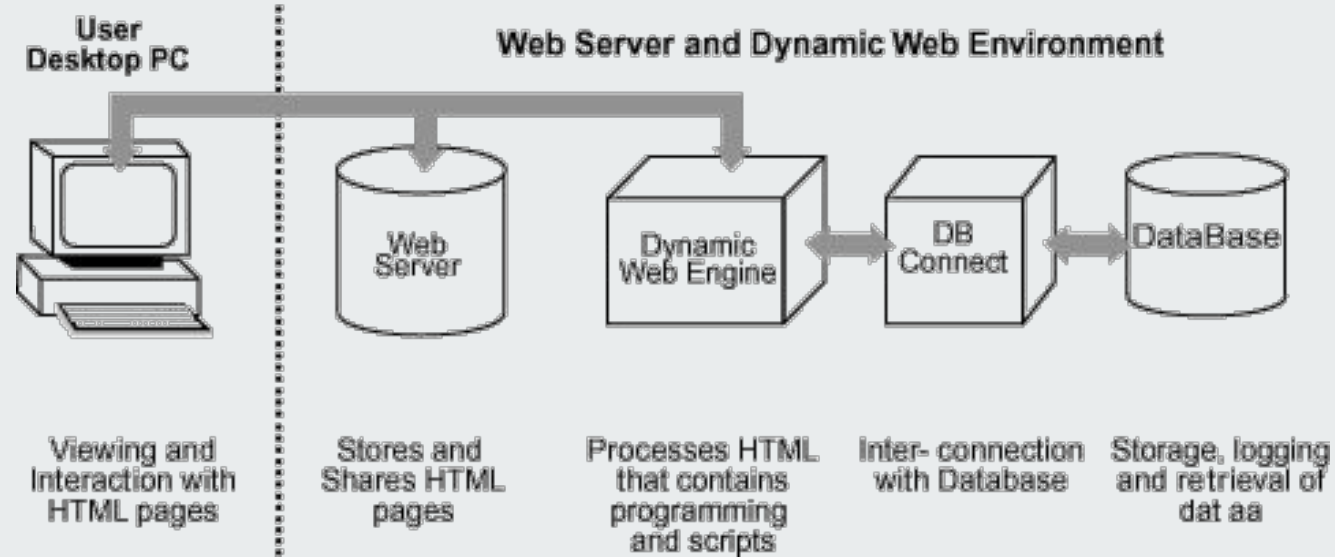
User Desktop PC

Web Server and Dynamic Web Environment

Web Server

Dynamic Web Engine

DB Connect

DataBase

Viewing and Interaction with HTML pages

Stores and Shares HTML pages

Processes HTML that contains programming and scripts

Inter- connection with Database

Storage, logging and retrieval of dat aa